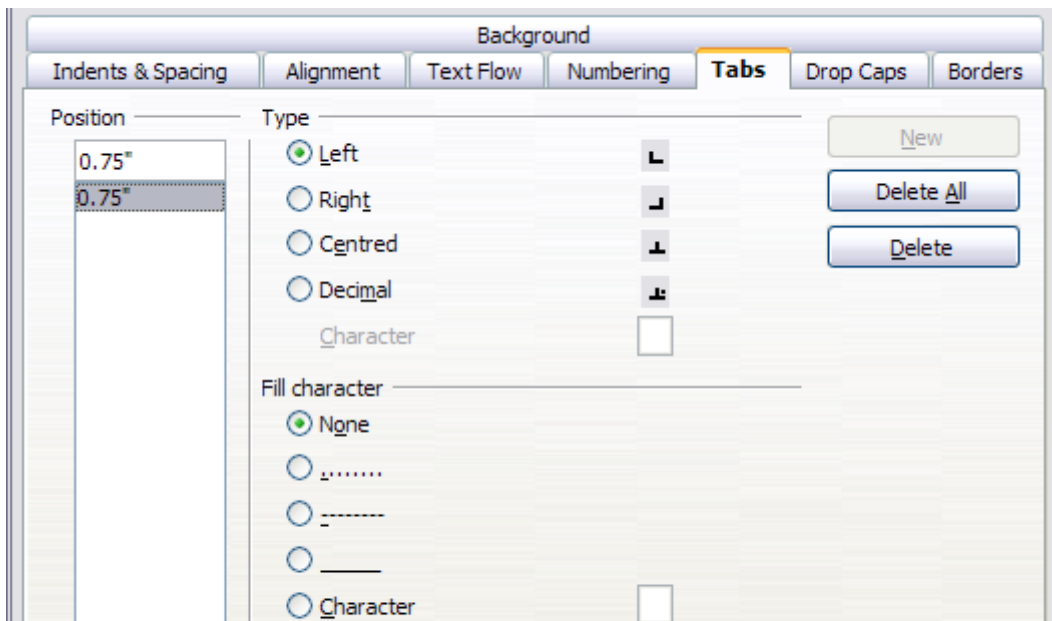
Background

Indents & Spacing | Alignment | Text Flow | Numbering | Tabs | Drop Caps | Borders

Position

0.75"

0.75"

Type

Left

Right

Centred

Decimal

Character

Fill character

None

........

--------

_____

Character

New

Delete All

Delete